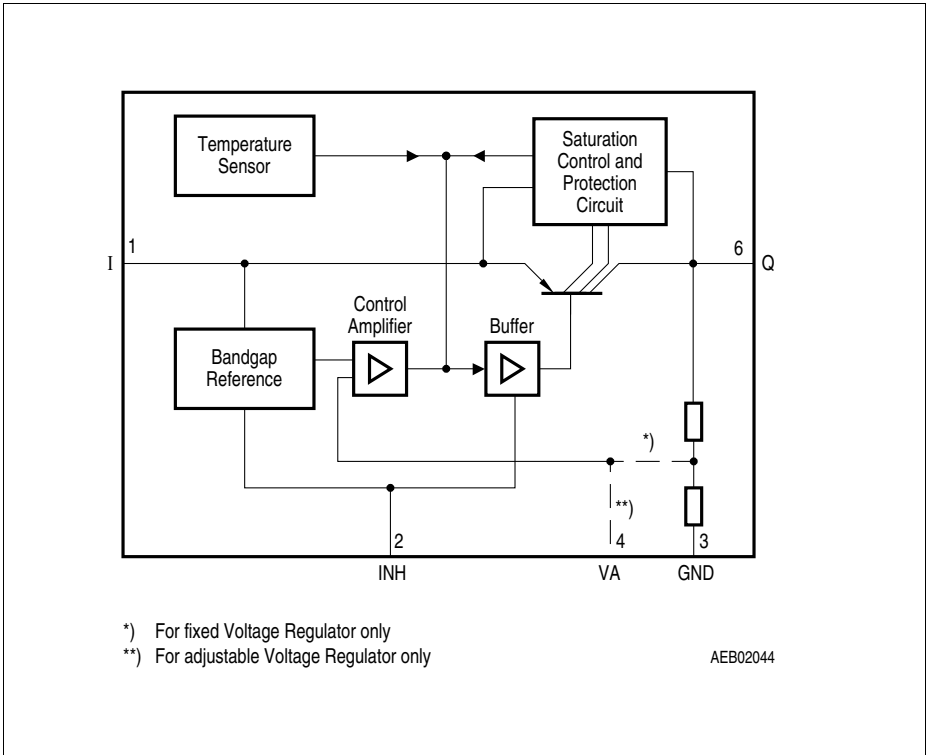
Temperature Sensor

Saturation Control and Protection Circuit

I

1

6

Q

Control Amplifier

Buffer

Bandgap Reference

*)

**)

2

4

3

INH

VA

GND

*) For fixed Voltage Regulator only
**) For adjustable Voltage Regulator only

AEB02044